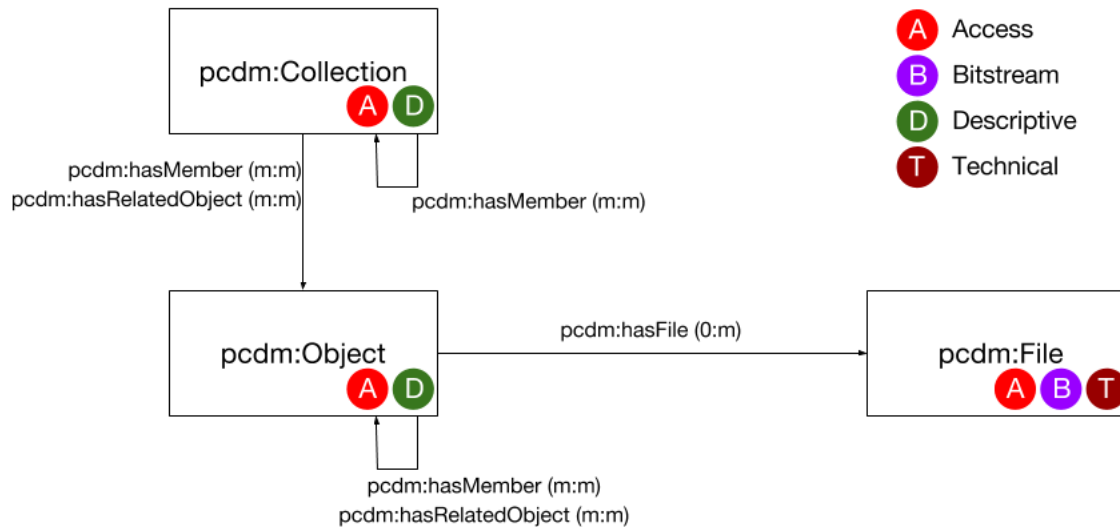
pcdm:Collection
A D

A Access
B Bitstream
D Descriptive
T Technical

pcdm:hasMember (m:m)
pcdm:hasRelatedObject (m:m)

pcdm:hasMember (m:m)

pcdm:Object
A D

pcdm:hasFile (0:m)

pcdm:File
A B T

pcdm:hasMember (m:m)
pcdm:hasRelatedObject (m:m)